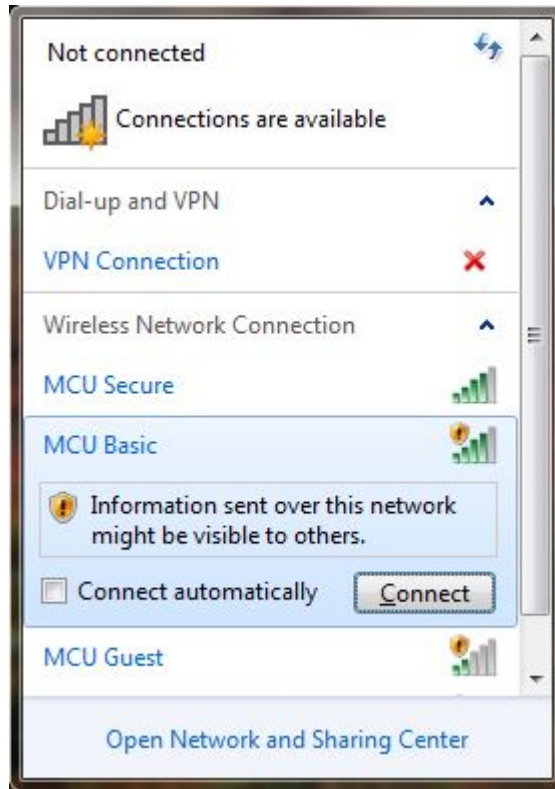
Not connected

Connections are available

Dial-up and VPN

VPN Connection

Wireless Network Connection

MCU Secure

MCU Basic

Information sent over this network might be visible to others.

Connect automatically

Connect

MCU Guest

Open Network and Sharing Center